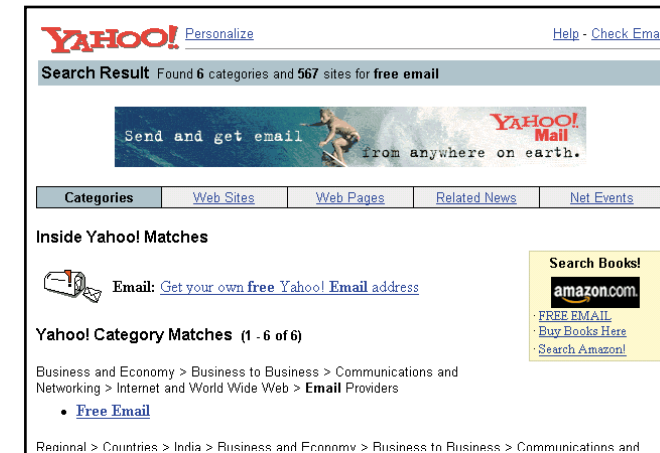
YAHOO! Personalize

Help - Check Ema

Search Result Found 6 categories and 567 sites for free email

Send and get email from anywhere on earth. YAHOO! Mail

| Categories | Web Sites | Web Pages | Related News | Net Events |
|---|---|---|---|---|

Inside Yahoo! Matches

Email: Get your own free Yahoo! Email address

Search Books!

amazon.com.

· FREE EMAIL
· Buy Books Here
· Search Amazon!

Yahoo! Category Matches (1 - 6 of 6)

Business and Economy > Business to Business > Communications and Networking > Internet and World Wide Web > Email Providers

• Free Email

Regional > Countries > India > Business and Economy > Business to Business > Communications and